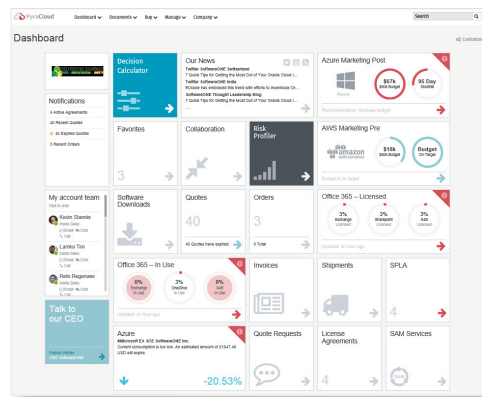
PyraCloud Dashboard Documents Buy Manage Company

Search

Dashboard

Customize

Decision Calculator

Our News

Twitter SoftwareONE Switzerland
7 Quick Tips for Getting the Most Out of Your Oracle Cloud I...
Twitter SoftwareONE India
#Oracle has embraced this trend with efforts to incentivize Or...
SoftwareONE Thought Leadership Blog
7 Quick Tips for Getting the Most Out of Your Oracle Cloud I...

Azure Marketing Post

Azure

$67k
$60k Budget

95 Day
Shortfall

Recommendation: Increase budget

Notifications

4 Active Agreements
40 Recent Quotes
40 Expired Quotes
3 Recent Orders

Favorites

3

Collaboration

Risk Profiler

AWS Marketing Pre

amazon web services

$18k
$50k Budget

Budget
On Target

Budget is on target

My account team

Click to chat

Kevin Stannis
Inside Sales

Lanika Tim
Inside Sales

Retis Regenass
Inside Sales

Software Downloads

Quotes

40

All Quotes have expired.

Orders

3

3 Total

Office 365 – Licensed

3%
Exchange
Licensed

3%
Sharepoint
Licensed

3%
Skill
Licensed

Updated an hour ago

Talk to our CEO

Patrick Winter
CEO SoftwareONE

Office 365 – In Use

0%
Exchange
In Use

3%
OneDrive
In Use

0%
Skill
In Use

Updated an hour ago

Invoices

Shipments

SPLA

4

Azure

#Microsoft EA SCE SoftwareONE Inc.
Current consumption is too low. An estimated amount of 21647.48 USD will expire.

-20.53%

Quote Requests

License Agreements

4

SAM Services